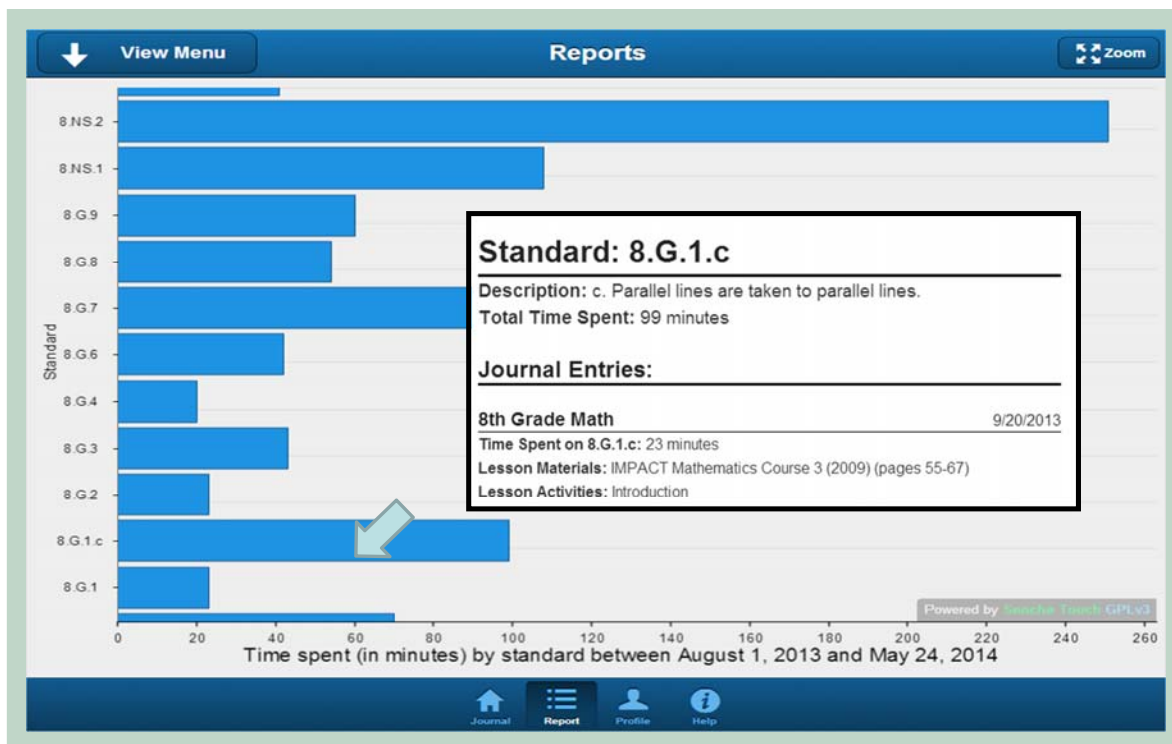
View Menu

Reports

Zoom

8.NS.2
8.NS.1
8.G.9
8.G.8
8.G.7
8.G.6
8.G.4
8.G.3
8.G.2
8.G.1.c
8.G.1

Standard

Standard: 8.G.1.c

Description: c. Parallel lines are taken to parallel lines.

Total Time Spent: 99 minutes

Journal Entries:

8th Grade Math 9/20/2013

Time Spent on 8.G.1.c: 23 minutes

Lesson Materials: IMPACT Mathematics Course 3 (2009) (pages 55-67)

Lesson Activities: Introduction

Powered by Sencha Touch GPLv3

0 20 40 60 80 100 120 140 160 180 200 220 240 260

Time spent (in minutes) by standard between August 1, 2013 and May 24, 2014

Journal Report Profile Help